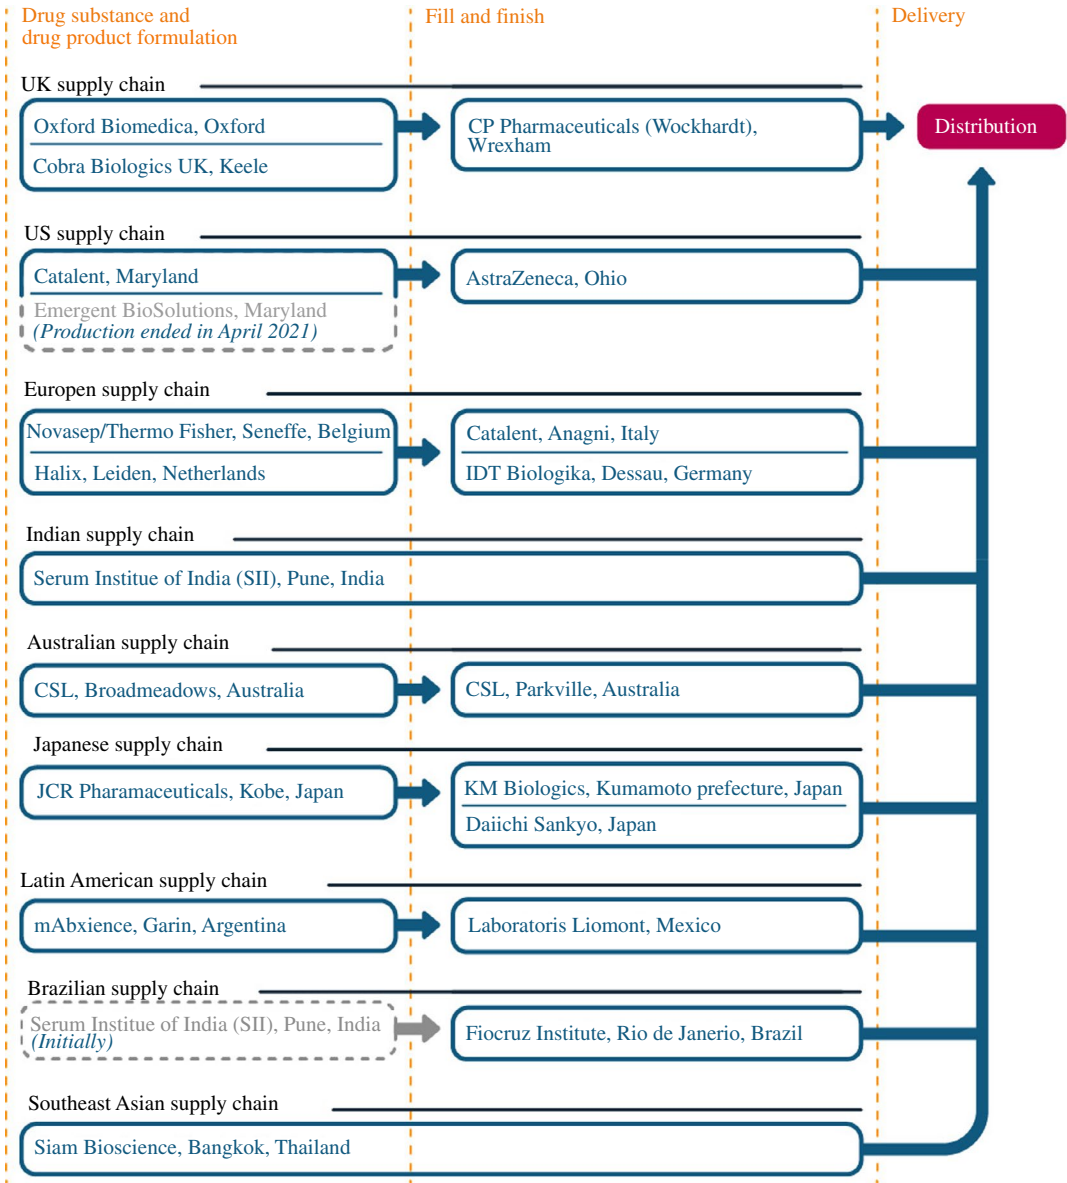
Drug substance and drug product formulation

Fill and finish

Delivery

UK supply chain

Oxford Biomedica, Oxford

Cobra Biologics UK, Keele

CP Pharmaceuticals (Wockhardt), Wrexham

Distribution

US supply chain

Catalent, Maryland

Emergent BioSolutions, Maryland (Production ended in April 2021)

AstraZeneca, Ohio

Europen supply chain

Novasep/Thermo Fisher, Seneffe, Belgium

Halix, Leiden, Netherlands

Catalent, Anagni, Italy

IDT Biologika, Dessau, Germany

Indian supply chain

Serum Institue of India (SII), Pune, India

Australian supply chain

CSL, Broadmeadows, Australia

CSL, Parkville, Australia

Japanese supply chain

JCR Pharamaceuticals, Kobe, Japan

KM Biologics, Kumamoto prefecture, Japan

Daiichi Sankyo, Japan

Latin American supply chain

mAbxience, Garin, Argentina

Laboratoris Liomont, Mexico

Brazilian supply chain

Serum Institue of India (SII), Pune, India (Initially)

Fiocruz Institute, Rio de Janerio, Brazil

Southeast Asian supply chain

Siam Bioscience, Bangkok, Thailand